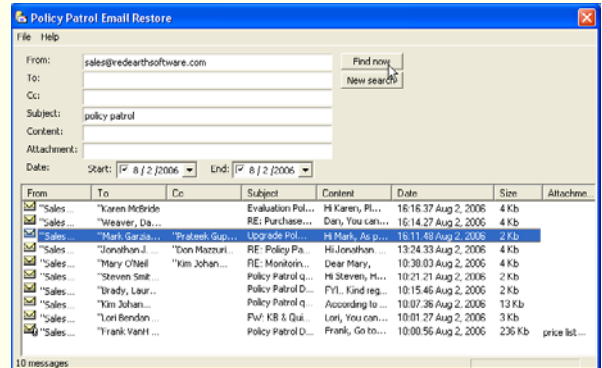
Policy Patrol Email Restore

File Help

From: sales@redearthsoftware.com
To:
Cc:
Subject: policy patrol
Content:
Attachment:
Date: Start: 8 / 2 /2006 End: 8 / 2 /2006

Find now
New search

| From | To | Cc | Subject | Content | Date | Size | Attachme... |
|---|---|---|---|---|---|---|---|
| "Sales... | "Karen McBride | | Evaluation Pol... | Hi Karen, Pl... | 16:16.37 Aug 2, 2006 | 4 Kb | |
| "Sales... | "Weaver, Da... | | RE: Purchase... | Dan, You can... | 16:14.27 Aug 2, 2006 | 4 Kb | |
| "Sales... | "Mark Garzia... | "Prateek Gup... | Upgrade Pol... | Hi Mark, As p... | 16:11.48 Aug 2, 2006 | 2 Kb | |
| "Sales... | "Jonathan J... | "Don Mazzuri... | RE: Policy Pa... | Hi Jonathan... | 13:24.33 Aug 2, 2006 | 4 Kb | |
| "Sales... | "Mary O'Neil | "Kim Johan... | RE: Monitorin... | Dear Mary, | 10:38.03 Aug 2, 2006 | 4 Kb | |
| "Sales... | "Steven Smit... | | Policy Patrol q... | Hi Steven, H... | 10:21.21 Aug 2, 2006 | 2 Kb | |
| "Sales... | "Brady, Laur... | | Policy Patrol D... | FYI.. Kind reg... | 10:15.46 Aug 2, 2006 | 2 Kb | |
| "Sales... | "Kim Johan... | | Policy Patrol q... | According to ... | 10:07.36 Aug 2, 2006 | 13 Kb | |
| "Sales... | "Lori Bendon ... | | FW: KB & Qui... | Lori, You can... | 10:01.27 Aug 2, 2006 | 3 Kb | |
| "Sales... | "Frank VanH ... | | Policy Patrol D... | Frank, Go to... | 10:00.56 Aug 2, 2006 | 236 Kb | price list... |

10 messages